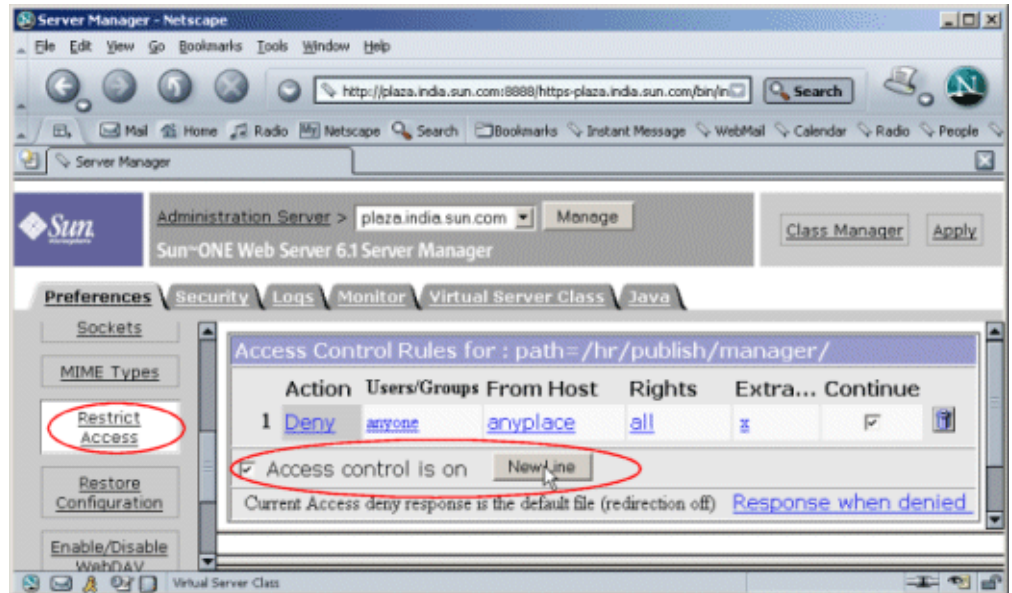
Server Manager - Netscape

File Edit View Go Bookmarks Tools Window Help

http://plaza.india.sun.com:8888/https-plaza.india.sun.com/bin/in

Search

Mail Home Radio Netscape Search Bookmarks Instant Message WebMail Calendar Radio People

Server Manager

Sun

Administration Server > plaza.india.sun.com Manage

Sun-ONE Web Server 6.1 Server Manager

Class Manager Apply

Preferences Security Logs Monitor Virtual Server Class Java

Sockets

MIME Types

Restrict Access

Restore Configuration

Enable/Disable WebDAV

Access Control Rules for : path=/hr/publish/manager/

| | Action | Users/Groups | From Host | Rights | Extra... | Continue |
|---|---|---|---|---|---|---|
| 1 | Deny | anyone | anyplace | all | x | ☑ |

Access control is on New Line

Current Access deny response is the default file (redirection off) Response when denied

Virtual Server Class